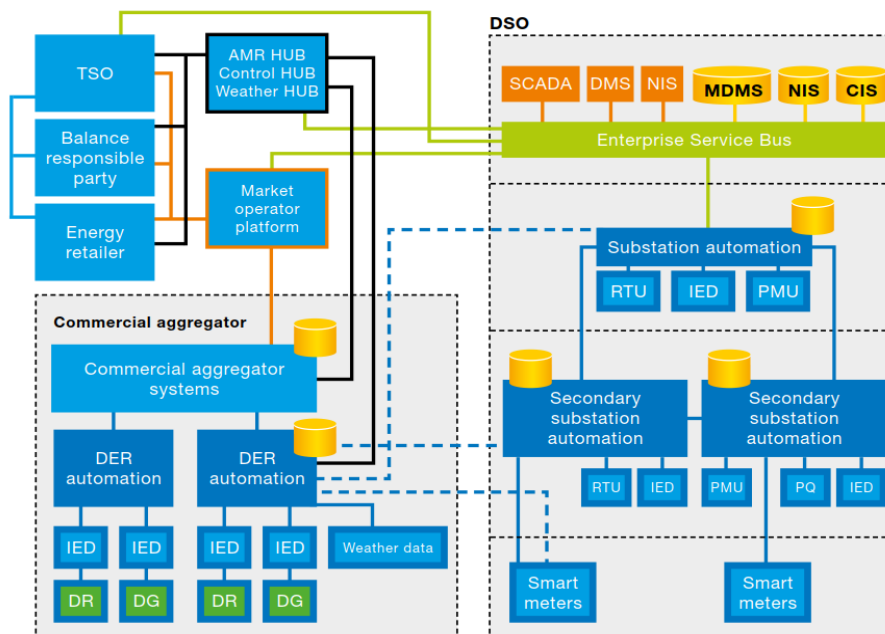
DSO

TSO

AMR HUB
Control HUB
Weather HUB

SCADA DMS NIS MDMS NIS CIS

Enterprise Service Bus

Balance responsible party

Energy retailer

Market operator platform

Substation automation

RTU IED PMU

Commercial aggregator

Commercial aggregator systems

Secondary substation automation

Secondary substation automation

DER automation

DER automation

RTU IED PMU PQ IED

IED IED IED IED Weather data

DR DG DR DG

Smart meters

Smart meters